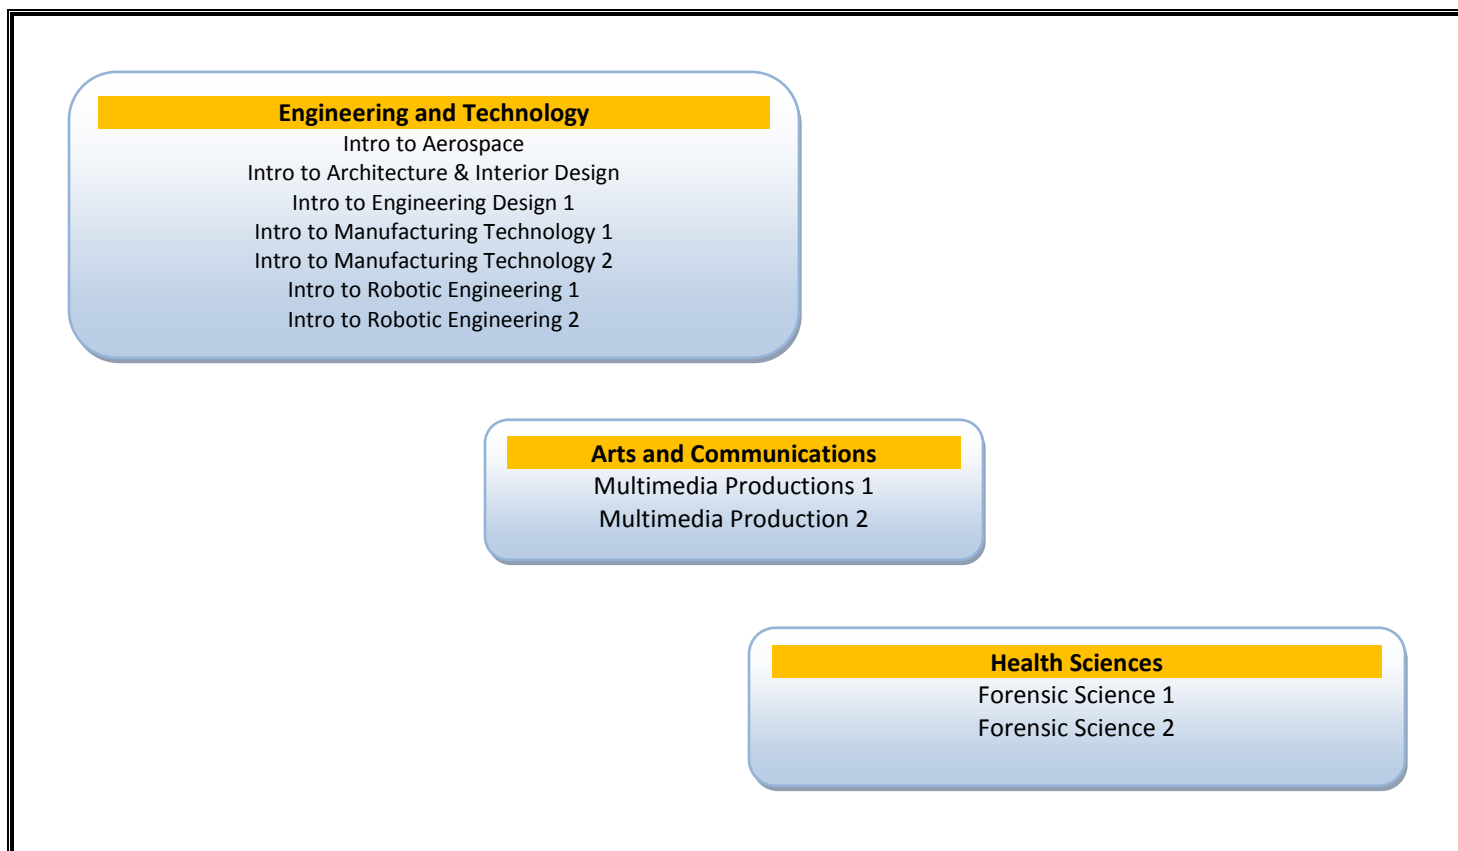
Engineering and Technology
Intro to Aerospace
Intro to Architecture & Interior Design
Intro to Engineering Design 1
Intro to Manufacturing Technology 1
Intro to Manufacturing Technology 2
Intro to Robotic Engineering 1
Intro to Robotic Engineering 2

Arts and Communications
Multimedia Productions 1
Multimedia Production 2

Health Sciences
Forensic Science 1
Forensic Science 2